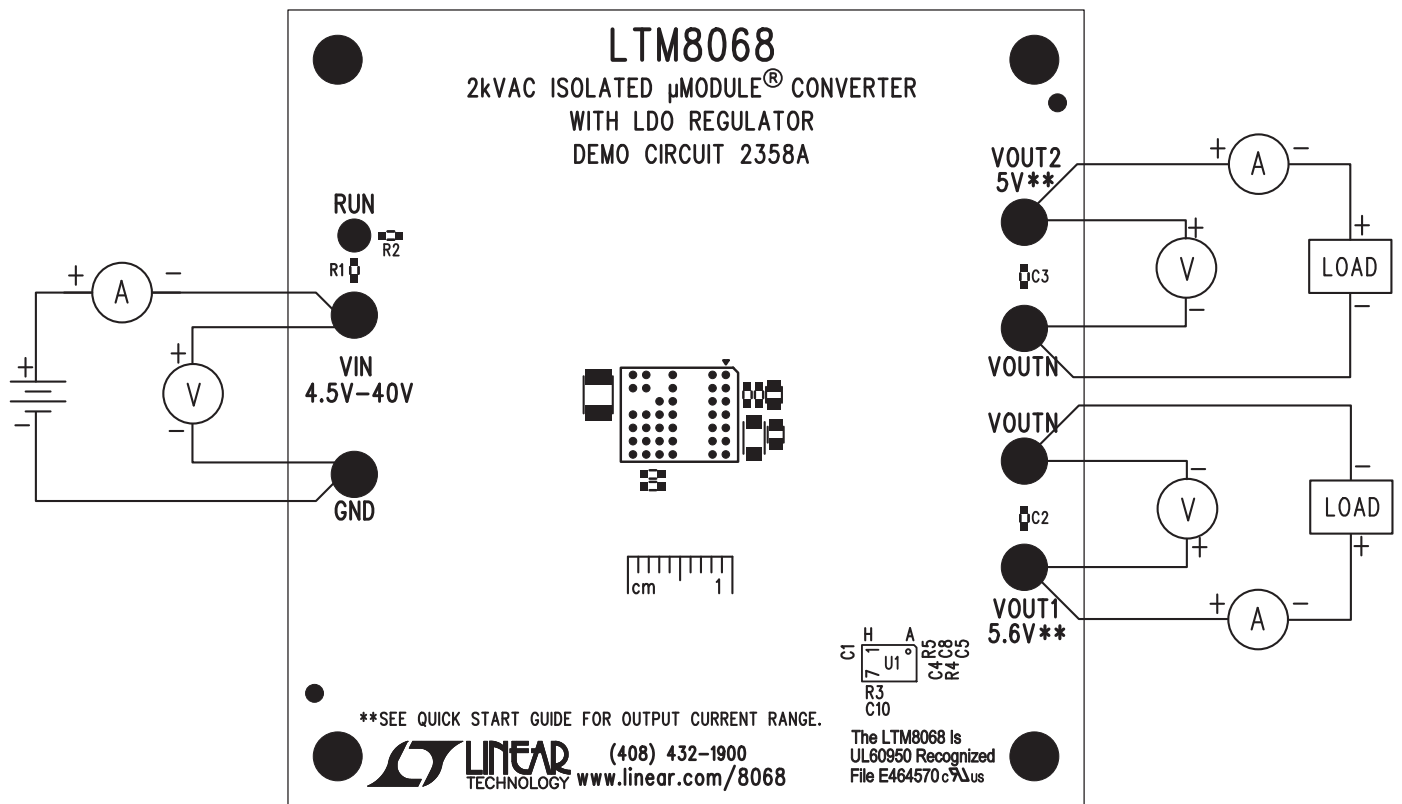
LTM8068
2kVAC ISOLATED µMODULE® CONVERTER
WITH LDO REGULATOR
DEMO CIRCUIT 2358A

+ A −
+
−
+ V −

RUN
R2
R1
VIN
4.5V−40V
GND

VOUT2
5V**
+ A −
+ V −
C3
+ LOAD −
VOUTN

VOUTN
− V +
C2
− LOAD +
VOUT1
5.6V**
+ A −

cm 1

C1 H A R5 C8 C5 C4 R4
7 1 U1
R3
C10

**SEE QUICK START GUIDE FOR OUTPUT CURRENT RANGE.

LINEAR TECHNOLOGY (408) 432-1900 www.linear.com/8068

The LTM8068 Is UL60950 Recognized File E464570 c UL us